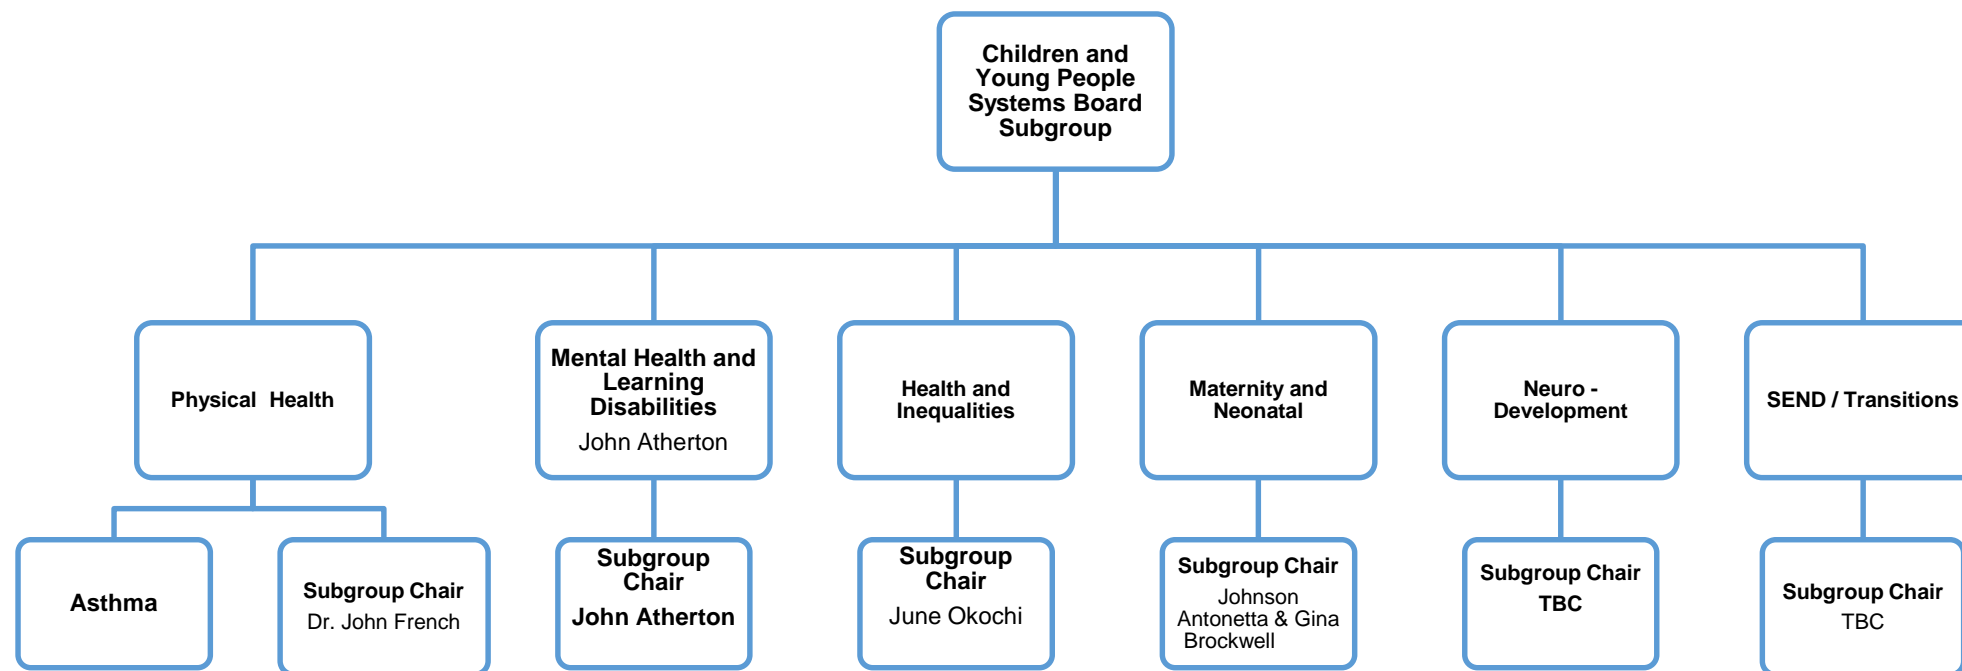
Children and Young People Systems Board Subgroup

Physical Health

Mental Health and Learning Disabilities
John Atherton

Health and Inequalities

Maternity and Neonatal

Neuro - Development

SEND / Transitions

Asthma

Subgroup Chair
Dr. John French

Subgroup Chair
John Atherton

Subgroup Chair
June Okochi

Subgroup Chair
Johnson Antonetta & Gina Brockwell

Subgroup Chair
TBC

Subgroup Chair
TBC